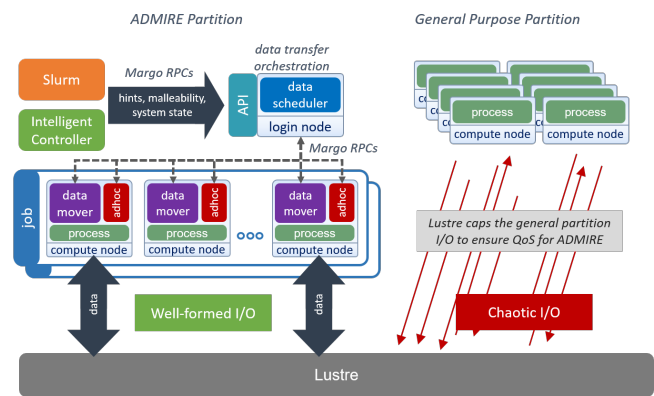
ADMIRE Partition

General Purpose Partition

Slurm

Intelligent Controller

Margo RPCs

hints, malleability, system state

data transfer orchestration

API

data scheduler

login node

Margo RPCs

job

data mover

adhoc

process

compute node

data mover

adhoc

process

compute node

data mover

adhoc

process

compute node

co

co

co

co

process

compute node

process

compute node

Lustre caps the general partition I/O to ensure QoS for ADMIRE

data

Well-formed I/O

data

Chaotic I/O

Lustre